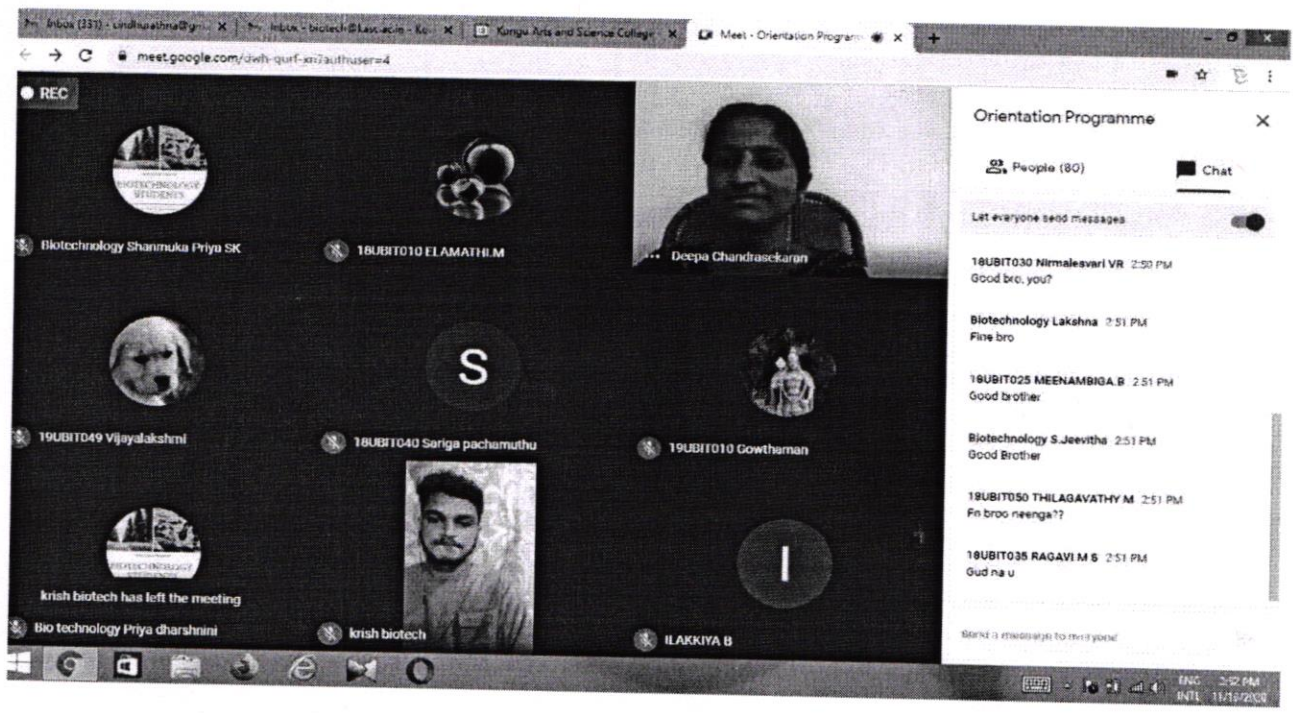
Inbox (331) - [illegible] | Inbox - biotech@kasc.ac.in - Ko | Kongu Arts and Science College | Meet - Orientation Programme

meet.google.com/dwh-qurf-xni?authuser=4

REC

BIOTECHNOLOGY STUDENTS

Biotechnology Shanmuka Priya SK

18UBIT010 ELAMATHI.M

Deepa Chandrasekaran

19UBIT049 Vijayalakshmi

S

18UBIT040 Sariga pachamuthu

19UBIT010 Gowthaman

BIOTECHNOLOGY STUDENTS

krish biotech has left the meeting

Bio technology Priya dharshnini

krish biotech

I

ILAKKIYA B

Orientation Programme

People (80)

Chat

Let everyone send messages

18UBIT030 Nirmalesvari VR 2:50 PM
Good bro, you?

Biotechnology Lakshna 2:51 PM
Fine bro

18UBIT025 MEENAMBIGA.B 2:51 PM
Good brother

Biotechnology S.Jeevitha 2:51 PM
Good Brother

18UBIT050 THILAGAVATHY.M 2:51 PM
Fn broo neenga??

18UBIT035 RAGAVI.M.S 2:51 PM
Gud na u

Send a message to everyone

ENG INTL 2:52 PM 11/16/2020